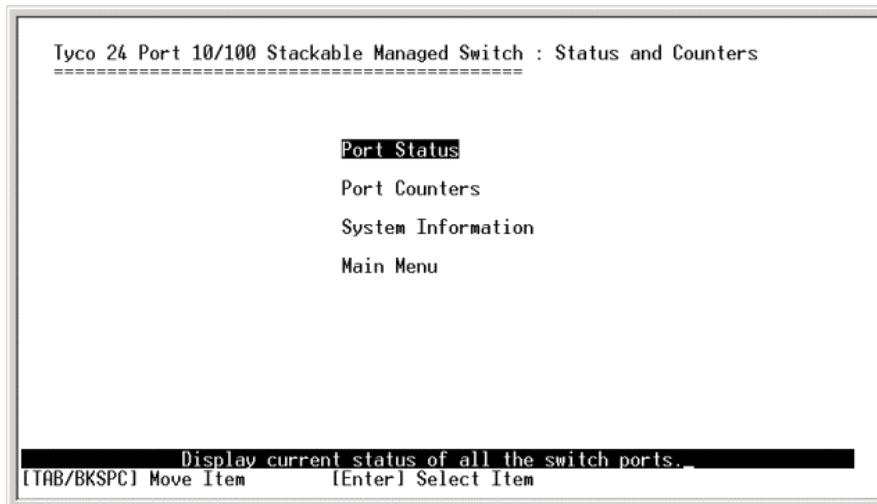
Tyco 24 Port 10/100 Stackable Managed Switch : Status and Counters
==========================================

Port Status

Port Counters

System Information

Main Menu

Display current status of all the switch ports._
[TAB/BKSPC] Move Item [Enter] Select Item